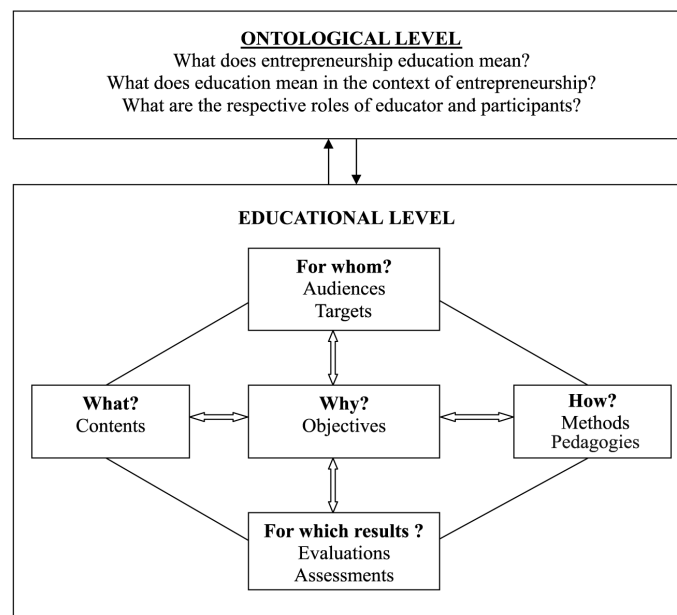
ONTOLOGICAL LEVEL

What does entrepreneurship education mean?
What does education mean in the context of entrepreneurship?
What are the respective roles of educator and participants?

EDUCATIONAL LEVEL

For whom?
Audiences
Targets

What?
Contents

Why?
Objectives

How?
Methods
Pedagogies

For which results ?
Evaluations
Assessments